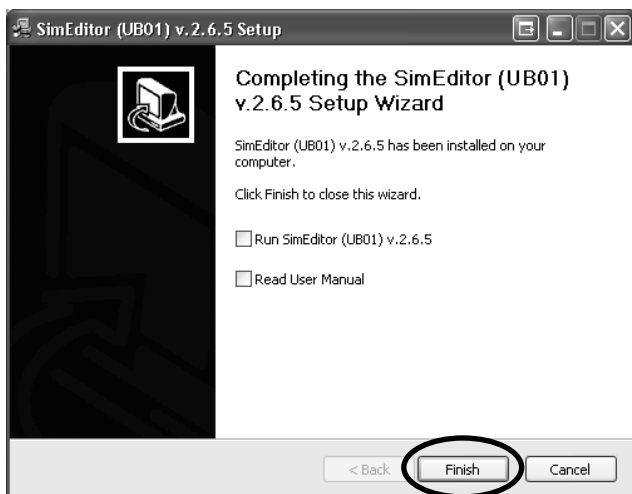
SimEditor (UB01) v.2.6.5 Setup

Completing the SimEditor (UB01) v.2.6.5 Setup Wizard

SimEditor (UB01) v.2.6.5 has been installed on your computer.

Click Finish to close this wizard.

Run SimEditor (UB01) v.2.6.5

Read User Manual

< Back
Finish
Cancel